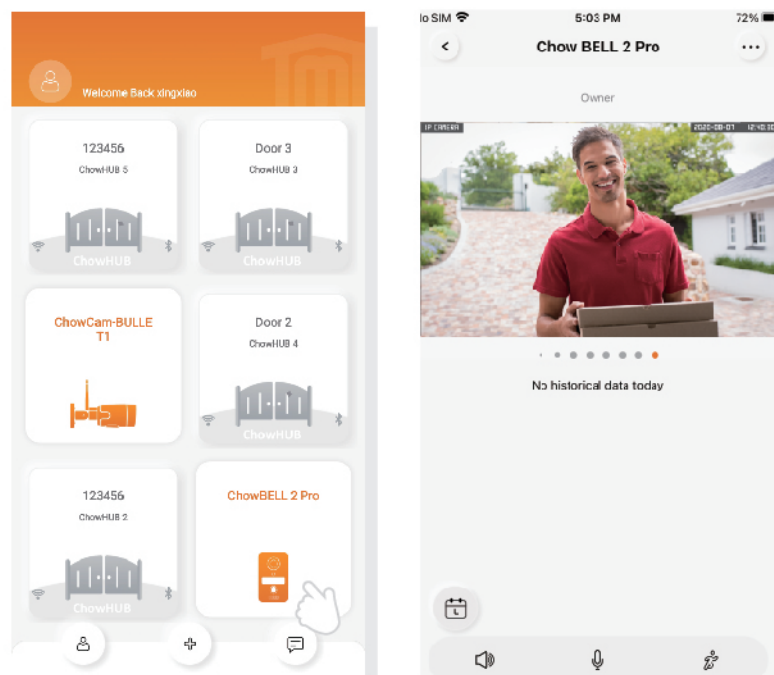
Welcome Back xingxiao

123456
ChowHUB 5
ChowHUB

Door 3
ChowHUB 3
ChowHUB

ChowCam-BULLET1

Door 2
ChowHUB 4
ChowHUB

123456
ChowHUB 2
ChowHUB

ChowBELL 2 Pro

lo SIM 5:03 PM 72%

Chow BELL 2 Pro

Owner

IP CAMERA 2020-08-01 12:40:30

No historical data today